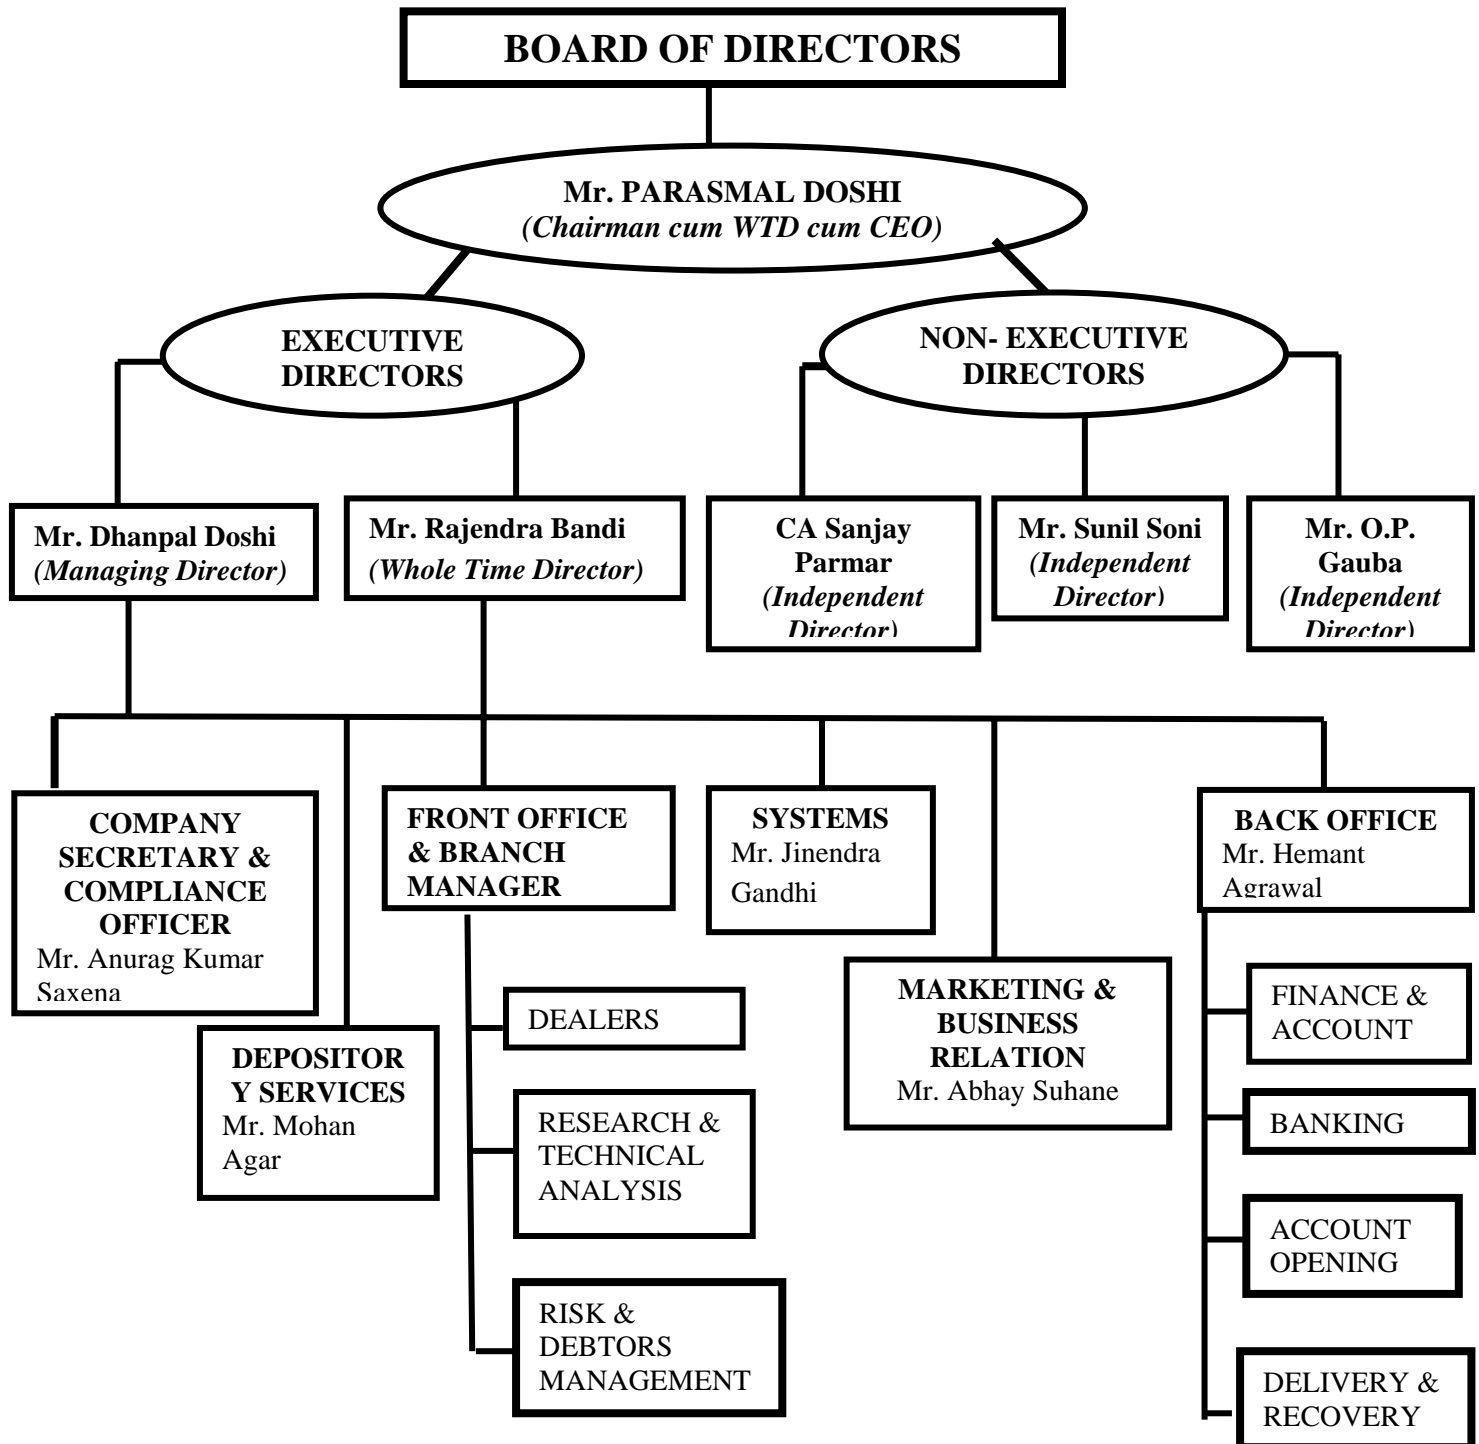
BOARD OF DIRECTORS

Mr. PARASMAL DOSHI
(Chairman cum WTD cum CEO)

EXECUTIVE DIRECTORS

NON- EXECUTIVE DIRECTORS

Mr. Dhanpal Doshi
(Managing Director)

Mr. Rajendra Bandi
(Whole Time Director)

CA Sanjay Parmar
(Independent Director)

Mr. Sunil Soni
(Independent Director)

Mr. O.P. Gauba
(Independent Director)

COMPANY SECRETARY & COMPLIANCE OFFICER
Mr. Anurag Kumar Saxena

FRONT OFFICE & BRANCH MANAGER

SYSTEMS
Mr. Jinendra Gandhi

BACK OFFICE
Mr. Hemant Agrawal

DEPOSITORY SERVICES
Mr. Mohan Agar

DEALERS

RESEARCH & TECHNICAL ANALYSIS

RISK & DEBTORS MANAGEMENT

MARKETING & BUSINESS RELATION
Mr. Abhay Suhane

FINANCE & ACCOUNT

BANKING

ACCOUNT OPENING

DELIVERY & RECOVERY